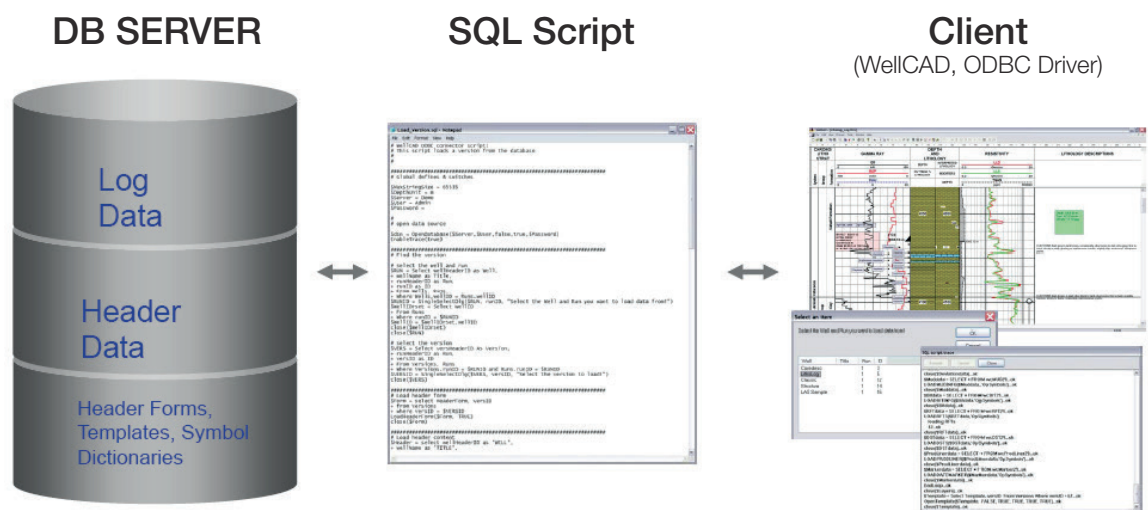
DB SERVER

SQL Script

Client
(WellCAD, ODBC Driver)

Log Data

Header Data

Header Forms, Templates, Symbol Dictionaries

Load_version.sql - Notepad
File Edit Format View Help
# WellCAD ODBC connector script
# This script loads a version from the database
#
#

##########################################
# Global defines & settings

$MaxStringSize = 65535
$DeptUnit = m
$Server = Demo
$User = Admin
$Password =

# open data source

$dsn = Opendatabase($Server,$User,false,true,$Password)
EnableTrace(true)

##########################################
# find the version

# select the well and run
$RUN = Select WellHeaderID as Well,
- WellName as Title,
- RunHeaderID as Run,
- RunID as ID,
- From Well, Runs
- Where Well.WellID = Runs.WellID
$RUNID = SingleSelect($RUN, runID, "Select the Well and Run you want to load data from?")
$WellID = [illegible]
- From Runs
- Where runID = $RUNID
$WellID = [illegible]
close($RUNset)
close($RUN)

# select the version
$VERS = Select VersionHeaderID as Version,
- RunHeaderID as Run,
- VersID as ID,
- From Versions, Runs
- Where Versions.runID = $RUNID and Runs.runID = $RUNID
$VERSID = SingleSelect($VERS, VersID, "Select the version to load")
close($VERS)

##########################################
# Load header form
$Form = Select HeaderForm, VersID
- From Versions
- Where VersID = $VERSID
LoadHeaderForm($Form, TRUE)
close($Form)

##########################################
# Load header content
$Header = Select WellHeaderID as "Well",
- WellName as "TITLE",

Select an item
Select the Well and Run you want to load data from!
Ok
Cancel
Well | Title | Run | ID
Cambrian | | 1 | 2
Ordovician | | 1 | 6
Devonian | | 1 | 12
Silurian | | 1 | 14
LAS Sample | | 1 | 16

SQL script trace
Close